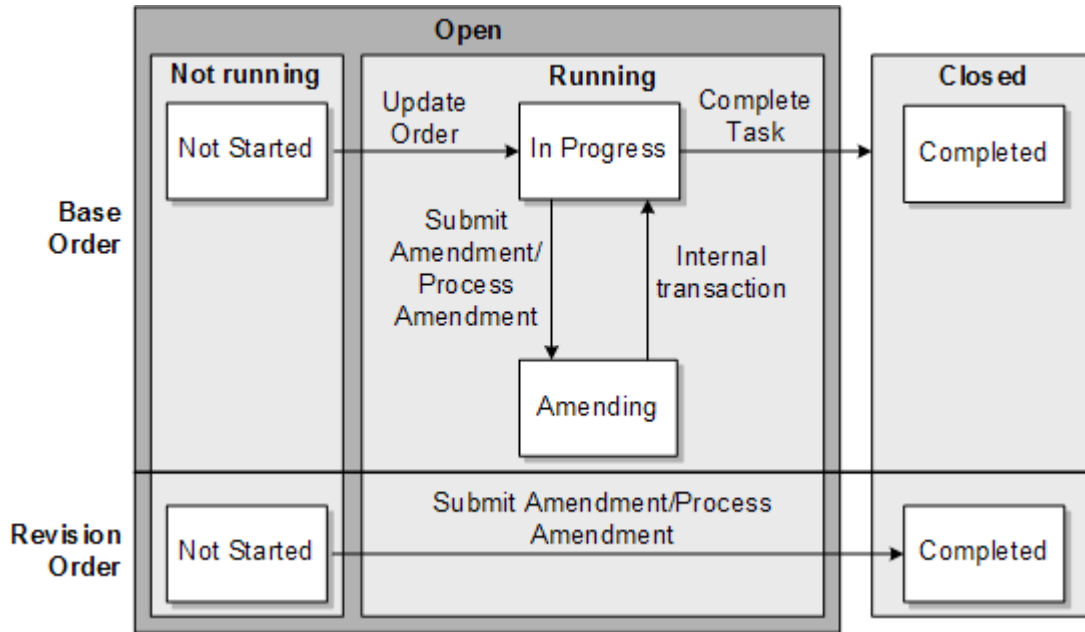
Open

Not running

Running

Closed

Base Order

Not Started

Update Order

In Progress

Complete Task

Completed

Submit Amendment/ Process Amendment

Internal transaction

Amending

Revision Order

Not Started

Submit Amendment/Process Amendment

Completed